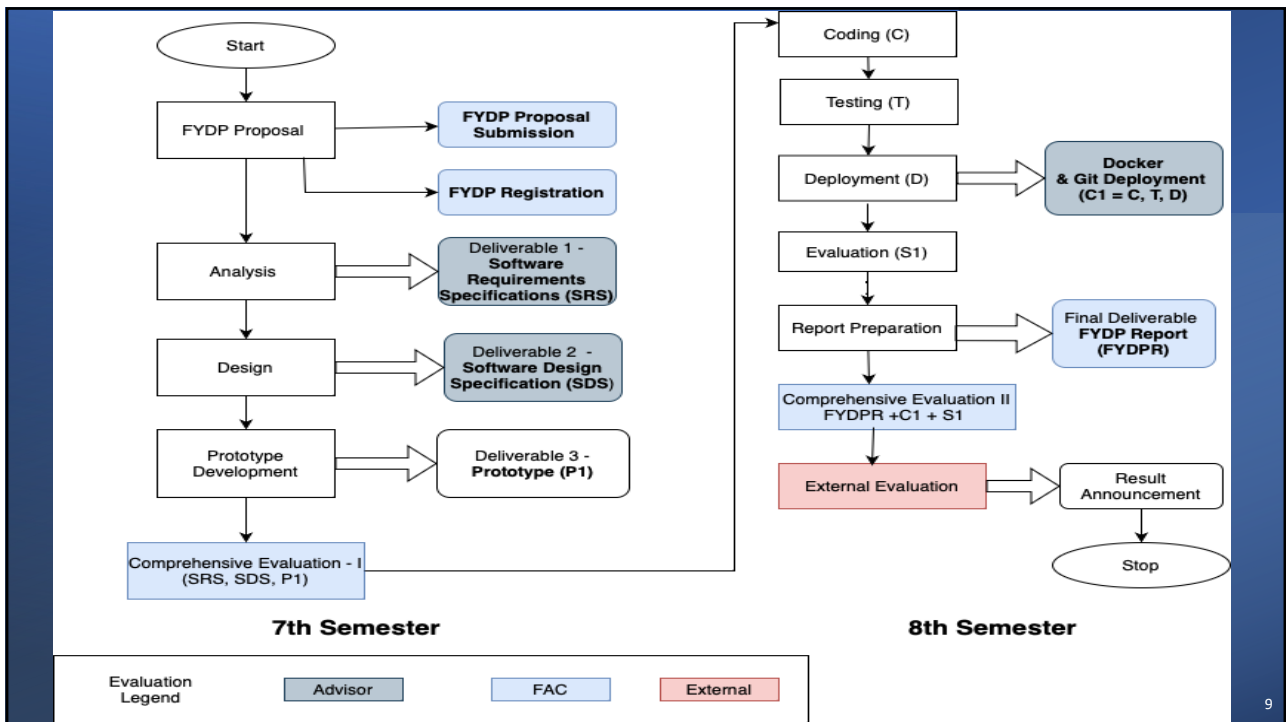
Start

FYDP Proposal

FYDP Proposal Submission

FYDP Registration

Analysis

Deliverable 1 - Software Requirements Specifications (SRS)

Design

Deliverable 2 - Software Design Specification (SDS)

Prototype Development

Deliverable 3 - Prototype (P1)

Comprehensive Evaluation - I (SRS, SDS, P1)

7th Semester

Coding (C)

Testing (T)

Deployment (D)

Docker & Git Deployment (C1 = C, T, D)

Evaluation (S1)

Report Preparation

Final Deliverable FYDP Report (FYDPR)

Comprehensive Evaluation II FYDPR +C1 + S1

External Evaluation

Result Announcement

Stop

8th Semester

| Evaluation Legend | Advisor | FAC | External |
|---|---|---|---|

9